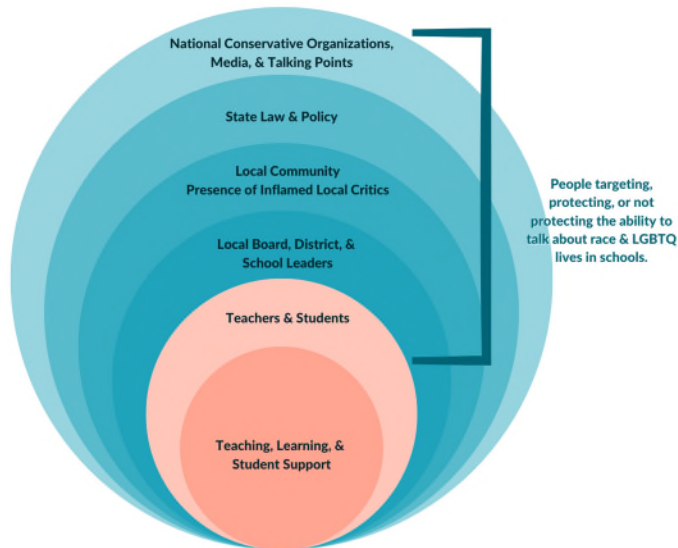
National Conservative Organizations, Media, & Talking Points

State Law & Policy

Local Community
Presence of Inflamed Local Critics

Local Board, District, & School Leaders

Teachers & Students

Teaching, Learning, & Student Support

People targeting, protecting, or not protecting the ability to talk about race & LGBTQ lives in schools.